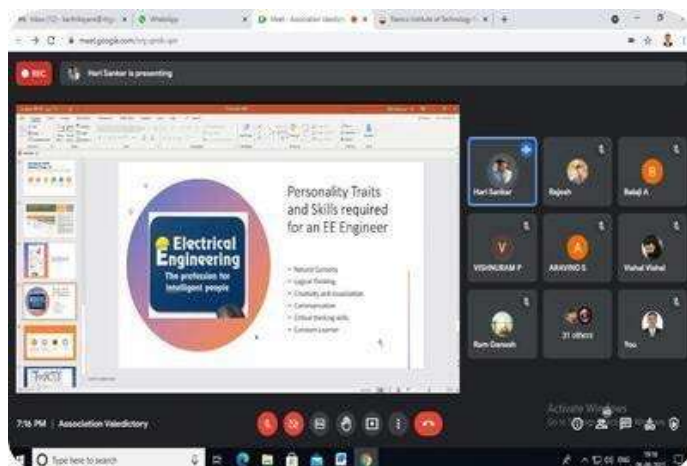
REC Hari Sankar is presenting

Personality Traits and Skills required for an EE Engineer

Electrical Engineering
The profession for intelligent people

• Natural Curiosity
• Logical Thinking
• Creativity and innovation
• Communication
• Critical thinking skills
• Constant Learner

Hari Sankar
Rajesh
Balaji A
VISHNURAM P
ARAVIND S
Vishal Vishal
Ram Ganesh
21 others
You

7:16 PM | Association Valedictory

Activate Windows

Type here to search